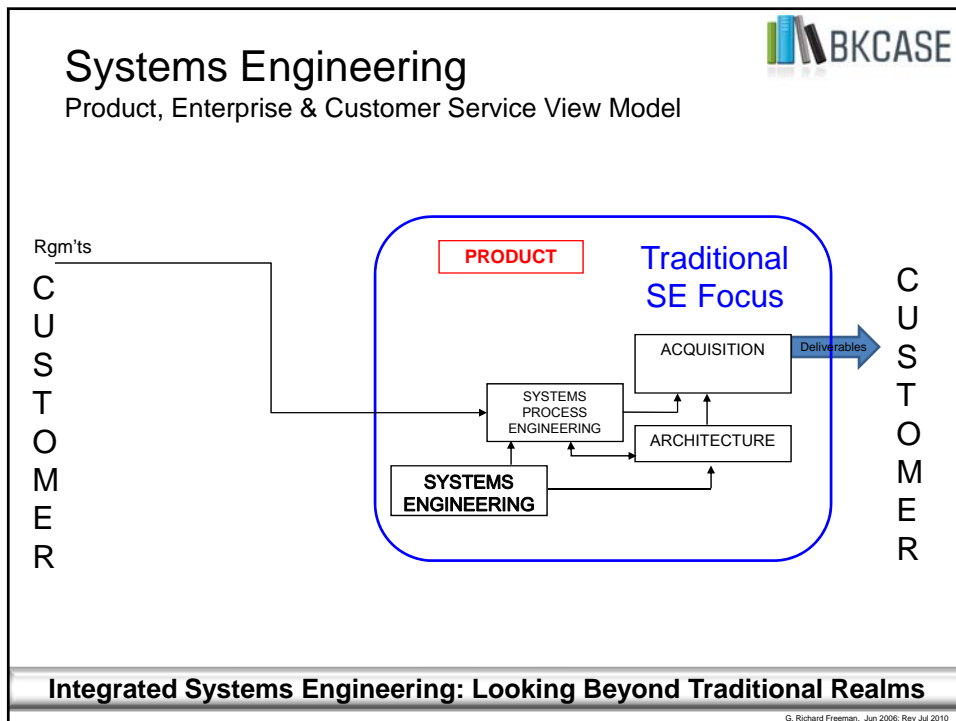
BKCASE

Systems Engineering

Product, Enterprise & Customer Service View Model

Rqm'ts

C
U
S
T
O
M
E
R

PRODUCT

Traditional SE Focus

ACQUISITION

Deliverables

SYSTEMS PROCESS ENGINEERING

ARCHITECTURE

SYSTEMS ENGINEERING

C
U
S
T
O
M
E
R

Integrated Systems Engineering: Looking Beyond Traditional Realms

G. Richard Freeman, Jun 2006; Rev Jul 2010